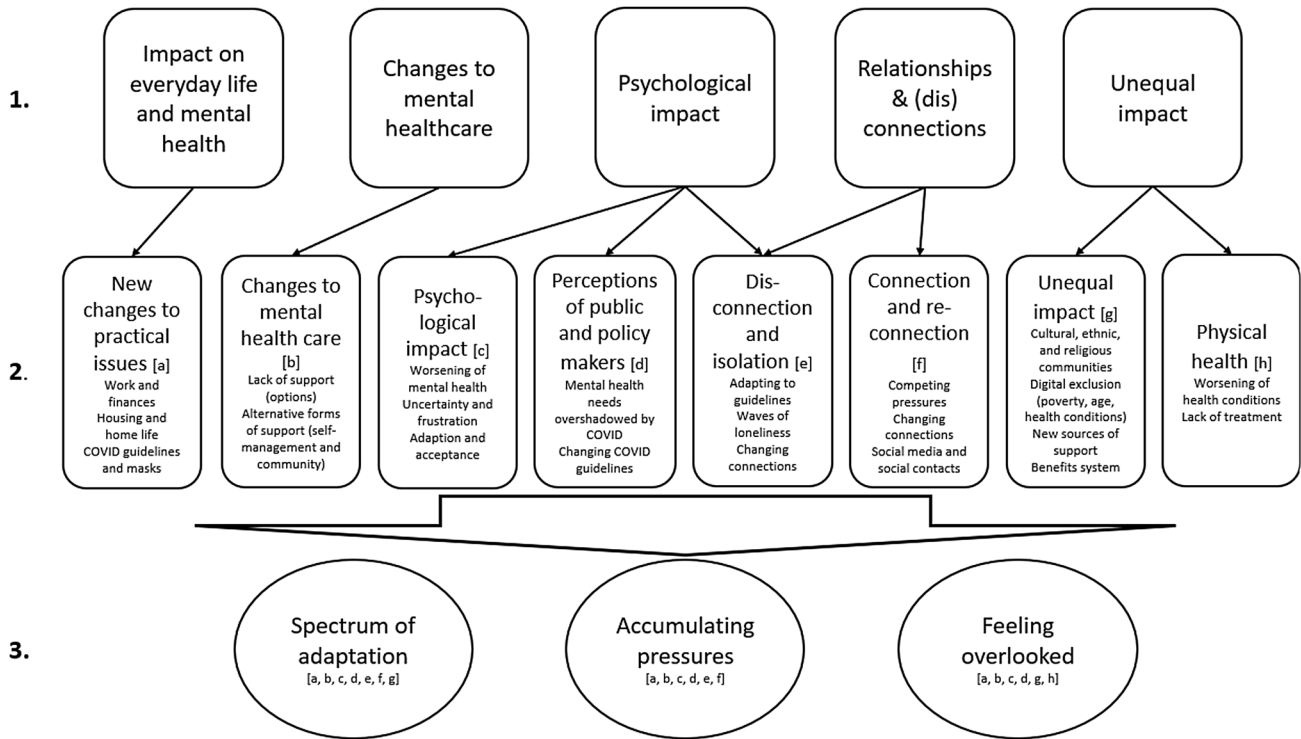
1.

Impact on everyday life and mental health

Changes to mental healthcare

Psychological impact

Relationships & (dis) connections

Unequal impact

2.

New changes to practical issues [a]
Work and finances
Housing and home life
COVID guidelines and masks

Changes to mental health care [b]
Lack of support (options)
Alternative forms of support (self-management and community)

Psychological impact [c]
Worsening of mental health
Uncertainty and frustration
Adaption and acceptance

Perceptions of public and policy makers [d]
Mental health needs overshadowed by COVID
Changing COVID guidelines

Disconnection and isolation [e]
Adapting to guidelines
Waves of loneliness
Changing connections

Connection and re-connection [f]
Competing pressures
Changing connections
Social media and social contacts

Unequal impact [g]
Cultural, ethnic, and religious communities
Digital exclusion (poverty, age, health conditions)
New sources of support
Benefits system

Physical health [h]
Worsening of health conditions
Lack of treatment

3.

Spectrum of adaptation
[a, b, c, d, e, f, g]

Accumulating pressures
[a, b, c, d, e, f]

Feeling overlooked
[a, b, c, d, g, h]